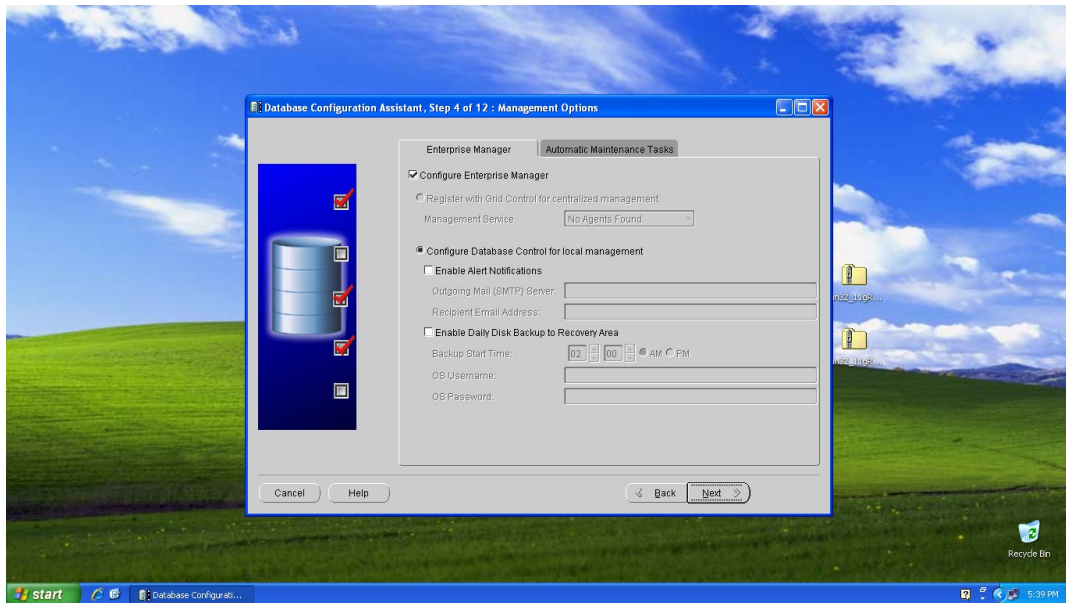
Database Configuration Assistant, Step 4 of 12 : Management Options

Enterprise Manager

Automatic Maintenance Tasks

Configure Enterprise Manager

Register with Grid Control for centralized management

Management Service

No Agents Found

Configure Database Control for local management

Enable Alert Notifications

Outgoing Mail (SMTP) Server:

Recipient Email Address:

Enable Daily Disk Backup to Recovery Area

Backup Start Time:

02

00

AM

PM

OS Username:

OS Password:

Cancel

Help

Back

Next

win32_11gR...

win32_11gR...

Recycle Bin

start

Database Configurati...

5:39 PM